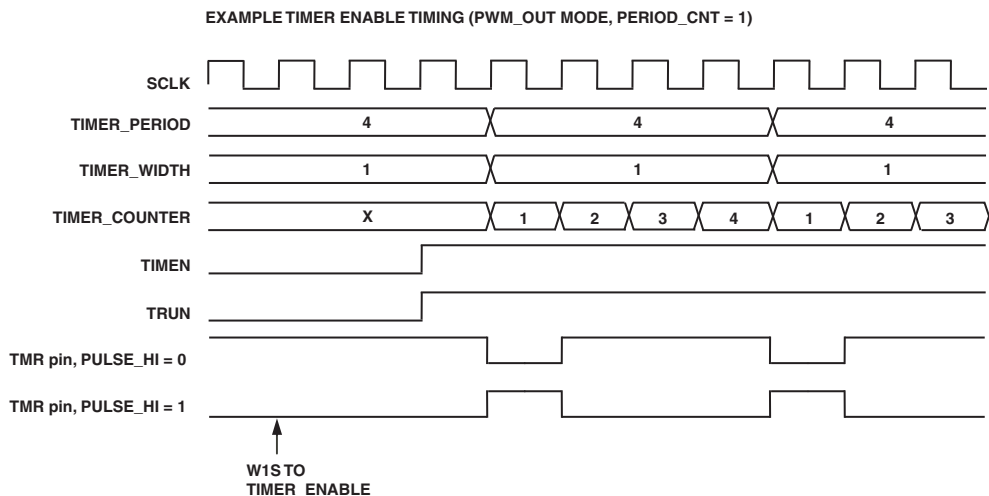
EXAMPLE TIMER ENABLE TIMING (PWM_OUT MODE, PERIOD_CNT = 1)

SCLK

TIMER_PERIOD 4 4 4

TIMER_WIDTH 1 1 1

TIMER_COUNTER X 1 2 3 4 1 2 3

TIMEN

TRUN

TMR pin, PULSE_HI = 0

TMR pin, PULSE_HI = 1

W1S TO TIMER_ENABLE